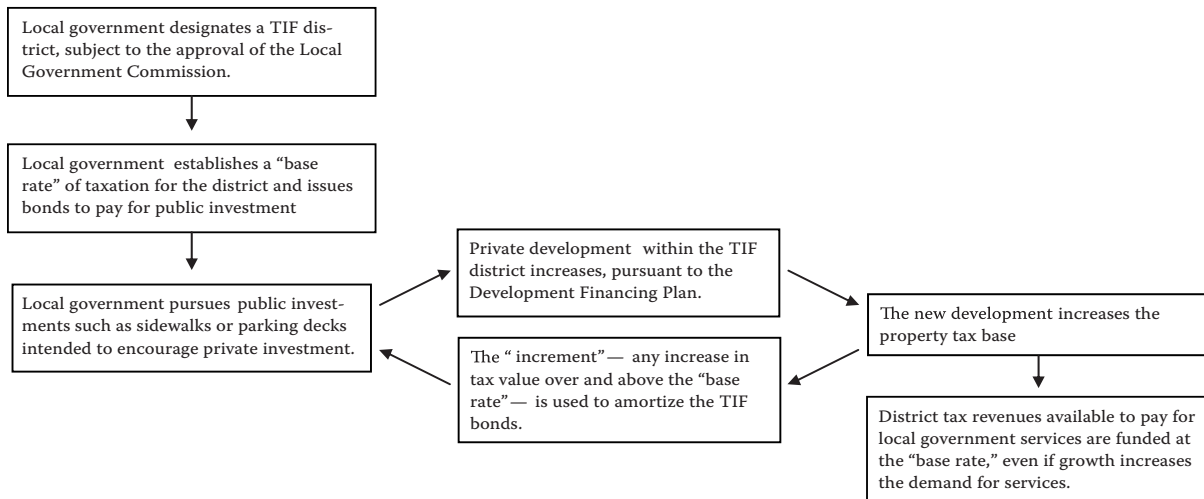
Local government designates a TIF district, subject to the approval of the Local Government Commission.

Local government establishes a "base rate" of taxation for the district and issues bonds to pay for public investment

Local government pursues public investments such as sidewalks or parking decks intended to encourage private investment.

Private development within the TIF district increases, pursuant to the Development Financing Plan.

The new development increases the property tax base

The " increment"— any increase in tax value over and above the "base rate"— is used to amortize the TIF bonds.

District tax revenues available to pay for local government services are funded at the "base rate," even if growth increases the demand for services.